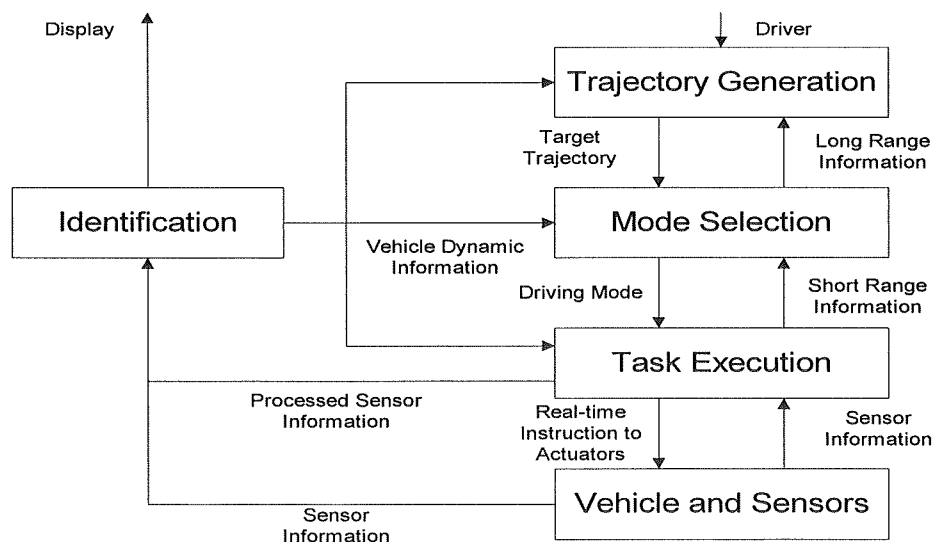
Display

Driver

Trajectory Generation

Target Trajectory

Long Range Information

Identification

Mode Selection

Vehicle Dynamic Information

Driving Mode

Short Range Information

Task Execution

Processed Sensor Information

Real-time Instruction to Actuators

Sensor Information

Vehicle and Sensors

Sensor Information